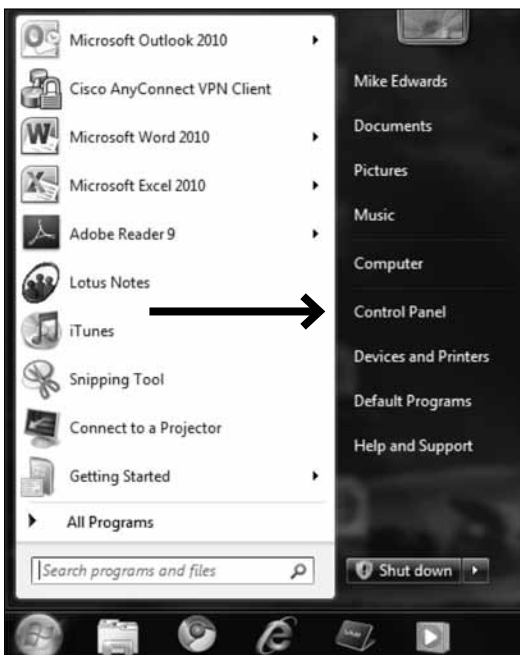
Microsoft Outlook 2010
Cisco AnyConnect VPN Client
Microsoft Word 2010
Microsoft Excel 2010
Adobe Reader 9
Lotus Notes
iTunes
Snipping Tool
Connect to a Projector
Getting Started
All Programs
Search programs and files

Mike Edwards
Documents
Pictures
Music
Computer
Control Panel
Devices and Printers
Default Programs
Help and Support
Shut down